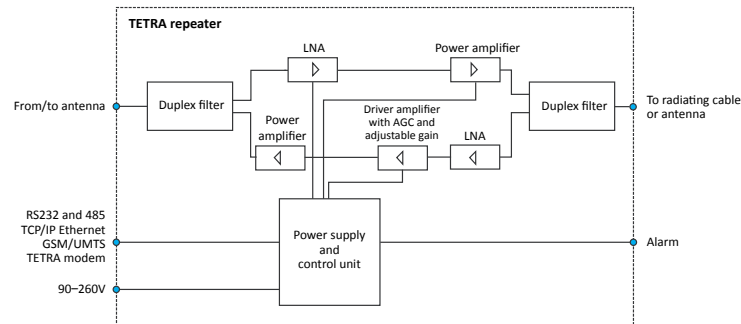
TETRA repeater

LNA

Power amplifier

From/to antenna

Duplex filter

Power amplifier

Driver amplifier with AGC and adjustable gain

LNA

Duplex filter

To radiating cable or antenna

RS232 and 485
TCP/IP Ethernet
GSM/UMTS
TETRA modem

Power supply and control unit

Alarm

90–260V